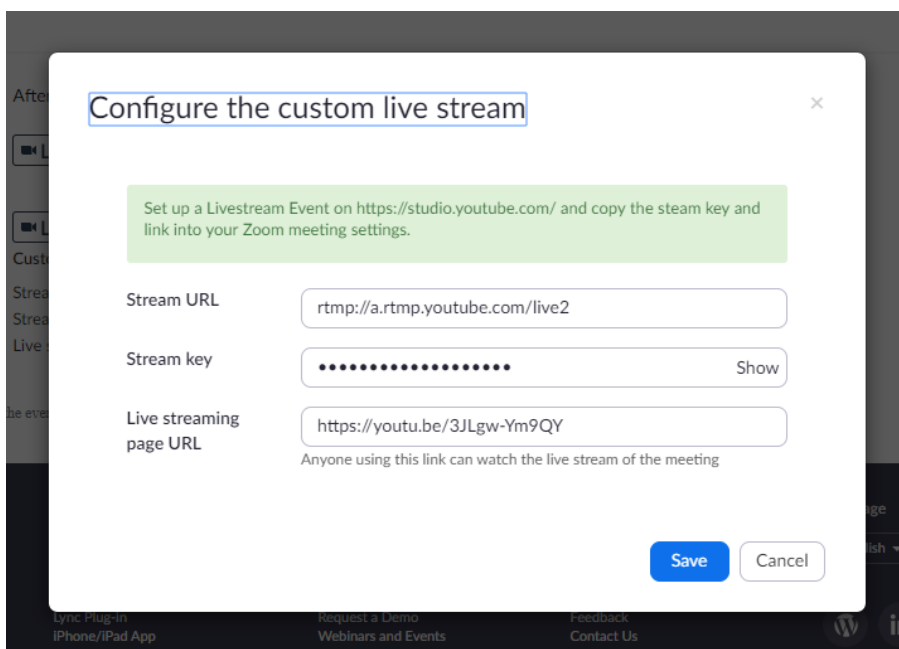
Configure the custom live stream

×

Set up a Livestream Event on https://studio.youtube.com/ and copy the steam key and link into your Zoom meeting settings.

Stream URL
rtmp://a.rtmp.youtube.com/live2

Stream key
••••••••••••••••••••
Show

Live streaming page URL
https://youtu.be/3JLgw-Ym9QY
Anyone using this link can watch the live stream of the meeting

Save
Cancel

Afte
Cust
Strea
Strea
Live
he eve
Lync Plug-in
iPhone/iPad App
Request a Demo
Webinars and Events
Feedback
Contact Us
age
lish